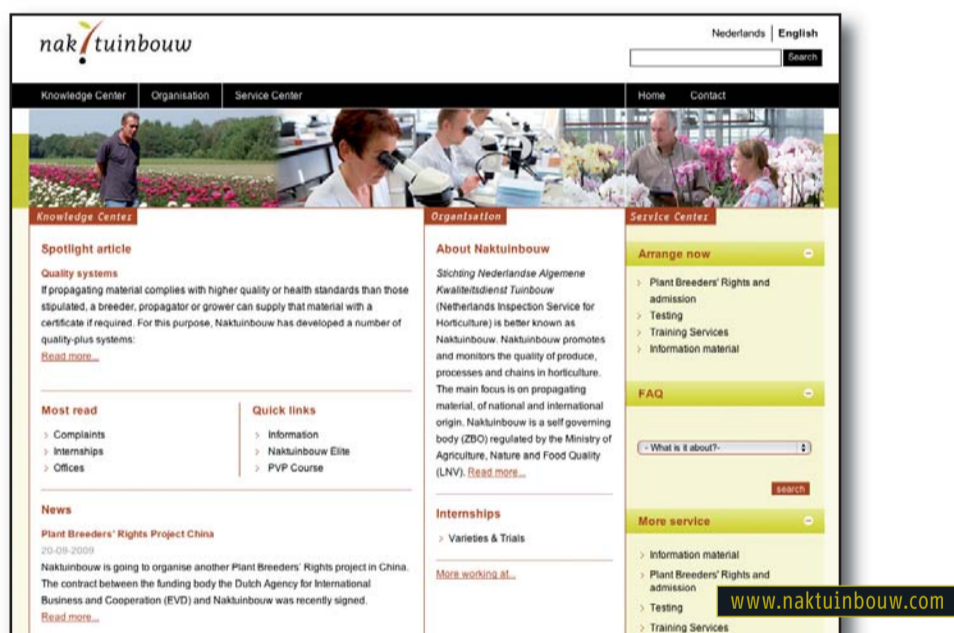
nak tuinbouw

Nederlands | English

Search

Knowledge Center Organisation Service Center Home Contact

Knowledge Center

Spotlight article

Quality systems

If propagating material complies with higher quality or health standards than those stipulated, a breeder, propagator or grower can supply that material with a certificate if required. For this purpose, Naktuinbouw has developed a number of quality-plus systems:

Read more...

Most read

Complaints
Internships
Offices

Quick links

Information
Naktuinbouw Elite
PVP Course

News

Plant Breeders' Rights Project China

20-09-2009

Naktuinbouw is going to organise another Plant Breeders' Rights project in China. The contract between the funding body the Dutch Agency for International Business and Cooperation (EVD) and Naktuinbouw was recently signed.

Read more...

Organisation

About Naktuinbouw

Stichting Nederlandse Algemene Kwaliteitsdienst Tuinbouw (Netherlands Inspection Service for Horticulture) is better known as Naktuinbouw. Naktuinbouw promotes and monitors the quality of produce, processes and chains in horticulture. The main focus is on propagating material, of national and international origin. Naktuinbouw is a self governing body (ZBO) regulated by the Ministry of Agriculture, Nature and Food Quality (LNV). Read more...

Internships

Varieties & Trials

More working at...

Service Center

Arrange now

Plant Breeders' Rights and admission
Testing
Training Services
Information material

FAQ

- What is it about?-

search

More service

Information material
Plant Breeders' Rights and admission
Testing
Training Services

www.naktuinbouw.com